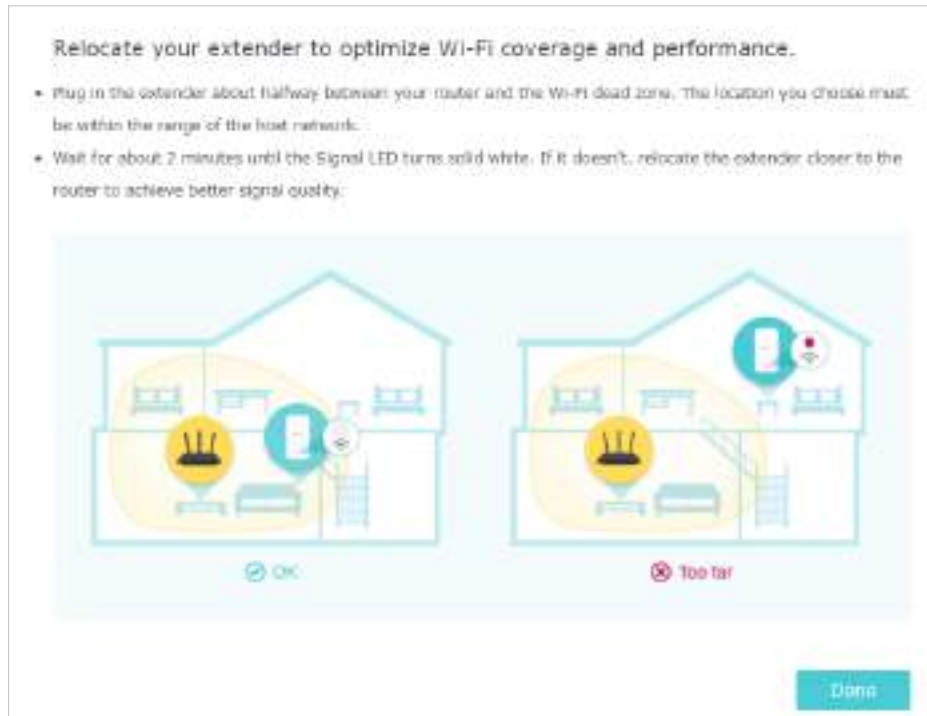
Relocate your extender to optimize Wi-Fi coverage and performance.

• Plug in the extender about halfway between your router and the Wi-Fi dead zone. The location you choose must be within the range of the host network.

• Wait for about 2 minutes until the Signal LED turns solid white. If it doesn't, relocate the extender closer to the router to achieve better signal quality.

OK

Too far

Done